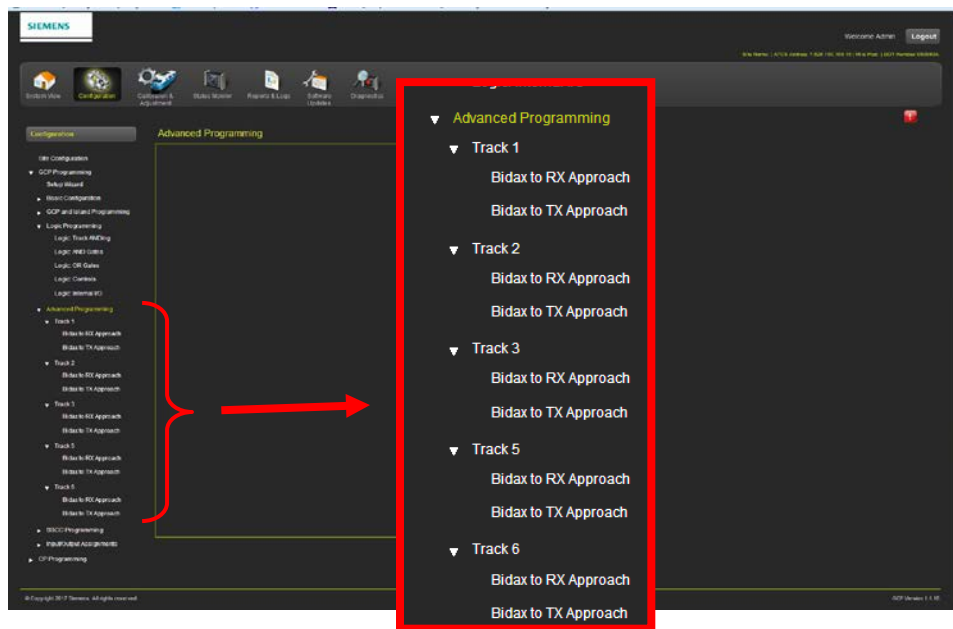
SIEMENS

Welcome Admin Logout

Site Name: | ATCS Address: 7.620.100.100.10 | Mile Post: | DOT Number: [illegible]

System View Configuration Calibration & Adjustment Status Monitor Reports & Logs Software Updates Diagnostics

Configuration

Advanced Programming

Site Configuration
GCP Programming
Setup Wizard
Board Configuration
GCP and Island Programming
Logic Programming
Logic: Track ANDing
Logic: AND Gates
Logic: OR Gates
Logic: Controls
Logic: Internal I/O
Advanced Programming
Track 1
Bidax to RX Approach
Bidax to TX Approach
Track 2
Bidax to RX Approach
Bidax to TX Approach
Track 3
Bidax to RX Approach
Bidax to TX Approach
Track 5
Bidax to RX Approach
Bidax to TX Approach
Track 6
Bidax to RX Approach
Bidax to TX Approach
SSCC Programming
Input/Output Assignments
CP Programming

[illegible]

Advanced Programming
Track 1
Bidax to RX Approach
Bidax to TX Approach
Track 2
Bidax to RX Approach
Bidax to TX Approach
Track 3
Bidax to RX Approach
Bidax to TX Approach
Track 5
Bidax to RX Approach
Bidax to TX Approach
Track 6
Bidax to RX Approach
Bidax to TX Approach

© Copyright 2017 Siemens. All rights reserved.

GCP Version: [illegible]